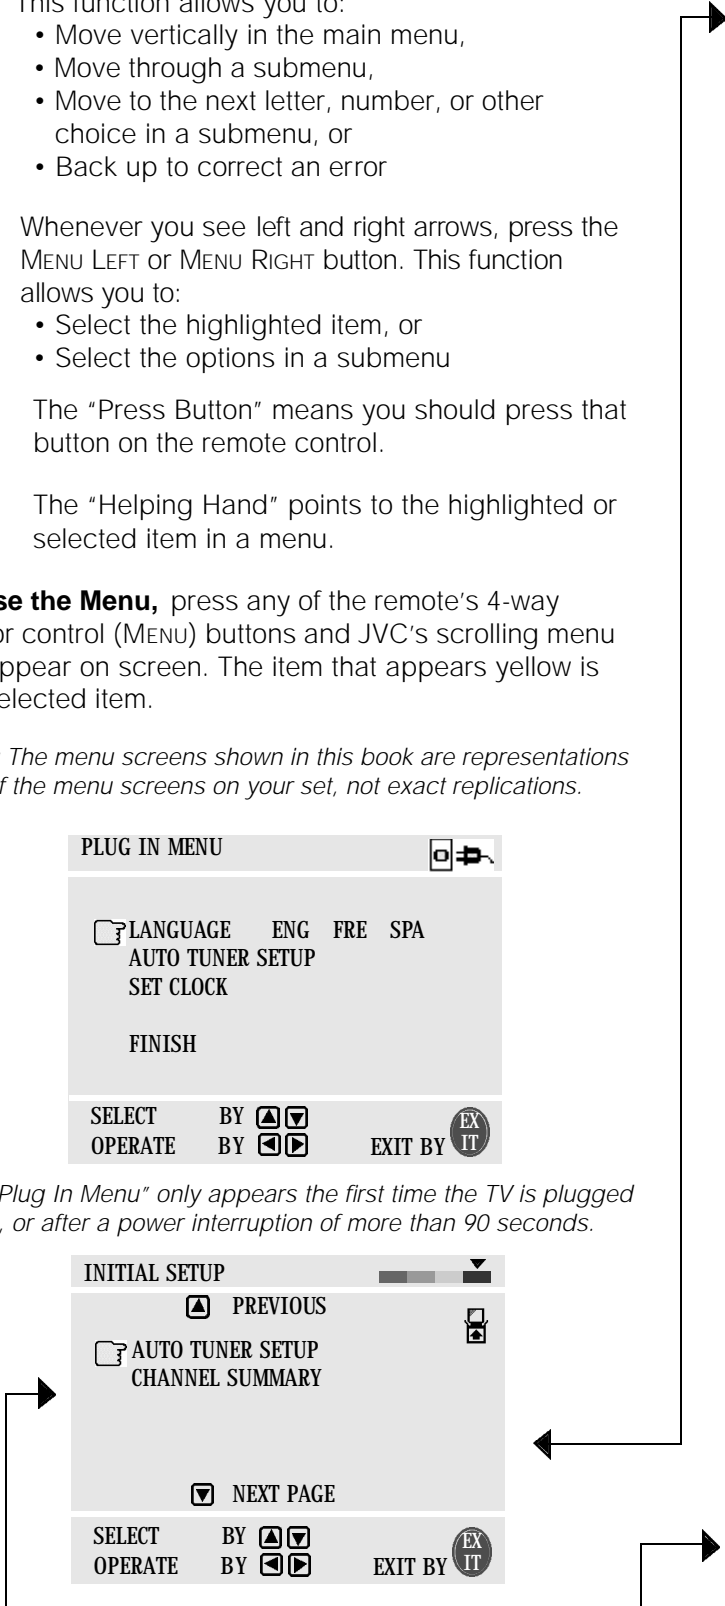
This function allows you to:
• Move vertically in the main menu,
• Move through a submenu,
• Move to the next letter, number, or other choice in a submenu, or
• Back up to correct an error

Whenever you see left and right arrows, press the MENU LEFT or MENU RIGHT button. This function allows you to:
• Select the highlighted item, or
• Select the options in a submenu

The "Press Button" means you should press that button on the remote control.

The "Helping Hand" points to the highlighted or selected item in a menu.

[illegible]se the Menu, press any of the remote's 4-way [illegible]or control (MENU) buttons and JVC's scrolling menu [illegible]ppear on screen. The item that appears yellow is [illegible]elected item.

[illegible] The menu screens shown in this book are representations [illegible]f the menu screens on your set, not exact replications.

PLUG IN MENU

LANGUAGE ENG FRE SPA
AUTO TUNER SETUP
SET CLOCK

FINISH

SELECT BY
OPERATE BY
EXIT BY EXIT

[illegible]Plug In Menu" only appears the first time the TV is plugged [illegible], or after a power interruption of more than 90 seconds.

INITIAL SETUP
PREVIOUS

AUTO TUNER SETUP
CHANNEL SUMMARY

NEXT PAGE

SELECT BY
OPERATE BY
EXIT BY EXIT